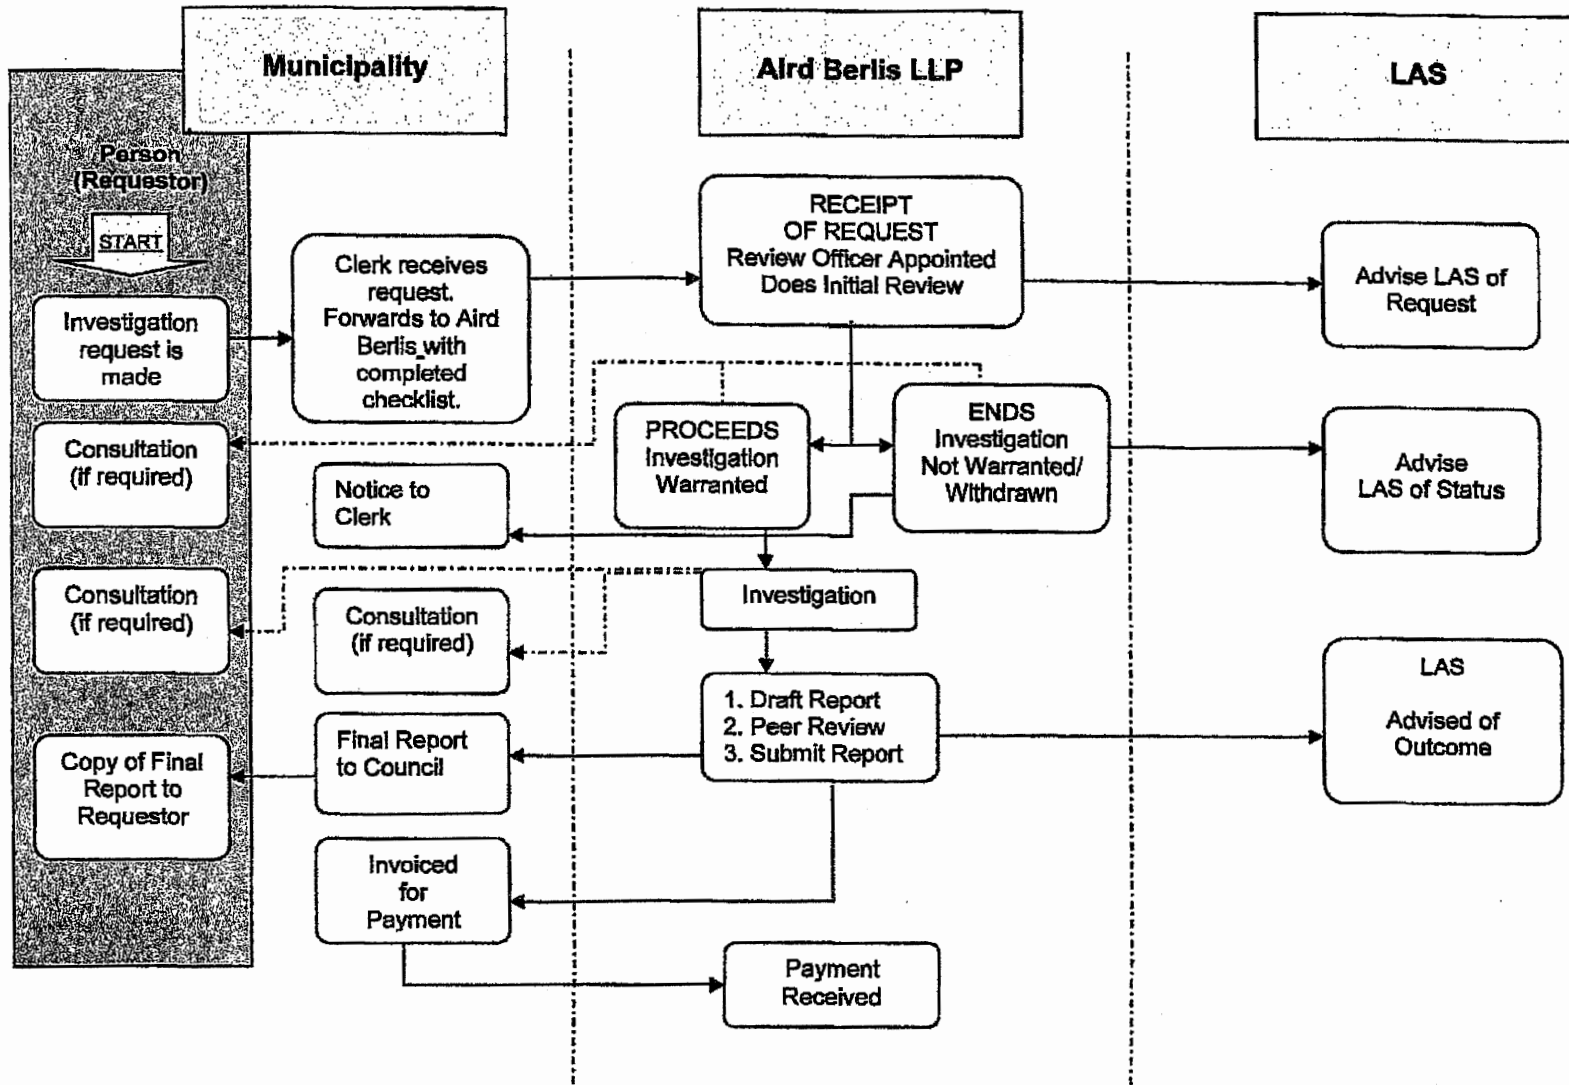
Municipality

Aird Berlis LLP

LAS

Person (Requestor)

START

Investigation request is made

Clerk receives request. Forwards to Aird Berlis with completed checklist.

RECEIPT OF REQUEST Review Officer Appointed Does Initial Review

Advise LAS of Request

Consultation (if required)

PROCEEDS Investigation Warranted

ENDS Investigation Not Warranted/ Withdrawn

Advise LAS of Status

Notice to Clerk

Consultation (if required)

Investigation

Consultation (if required)

1. Draft Report
2. Peer Review
3. Submit Report

LAS

Advised of Outcome

Copy of Final Report to Requestor

Final Report to Council

Invoiced for Payment

Payment Received